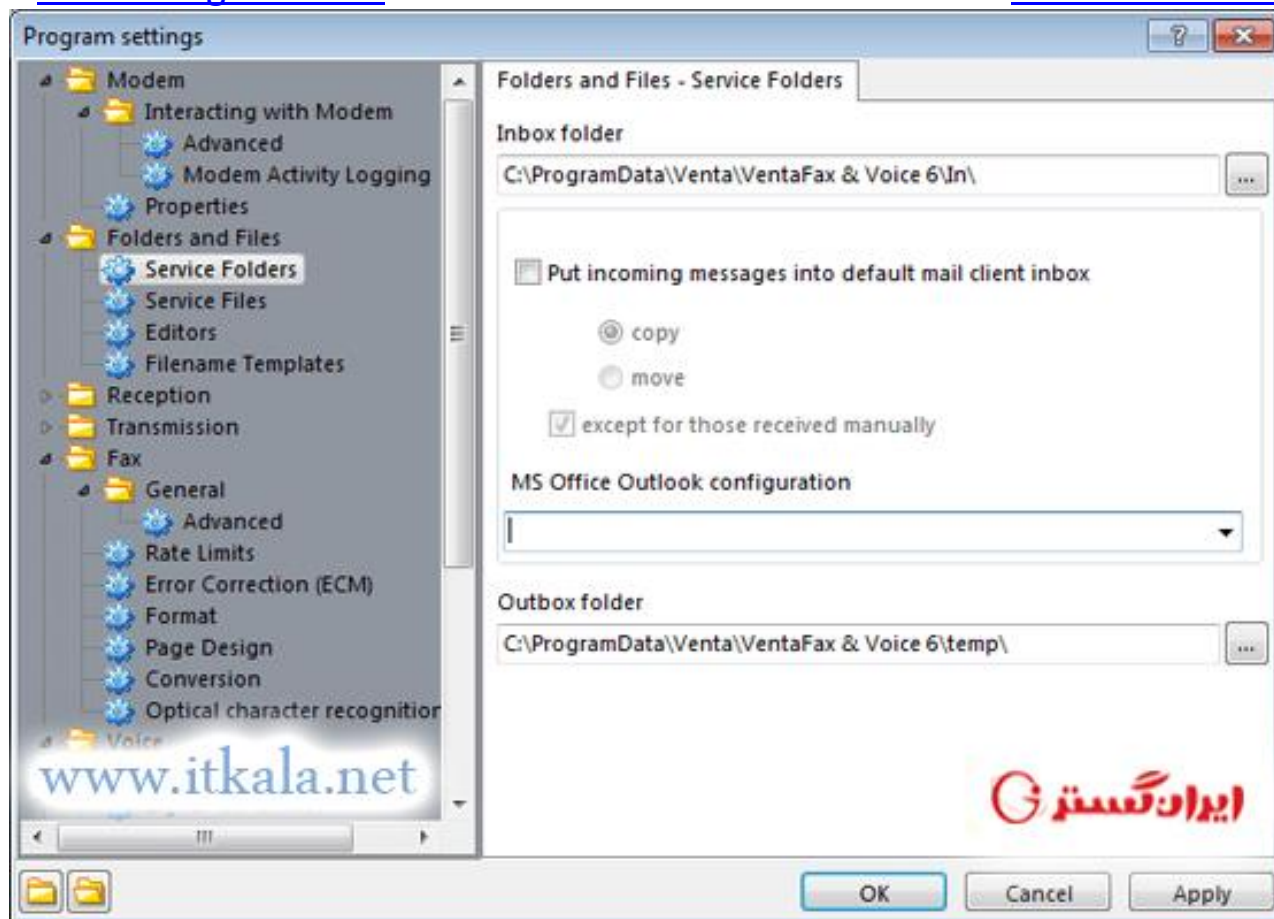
Program settings

?

Modem
Interacting with Modem
Advanced
Modem Activity Logging
Properties
Folders and Files
Service Folders
Service Files
Editors
Filename Templates
Reception
Transmission
Fax
General
Advanced
Rate Limits
Error Correction (ECM)
Format
Page Design
Conversion
Optical character recognitior
Voice

www.itkala.net

Folders and Files - Service Folders

Inbox folder
C:\ProgramData\Venta\VentaFax & Voice 6\In\
...

Put incoming messages into default mail client inbox
copy
move
except for those received manually

MS Office Outlook configuration

Outbox folder
C:\ProgramData\Venta\VentaFax & Voice 6\temp\
...

ایران‌گستر

OK
Cancel
Apply